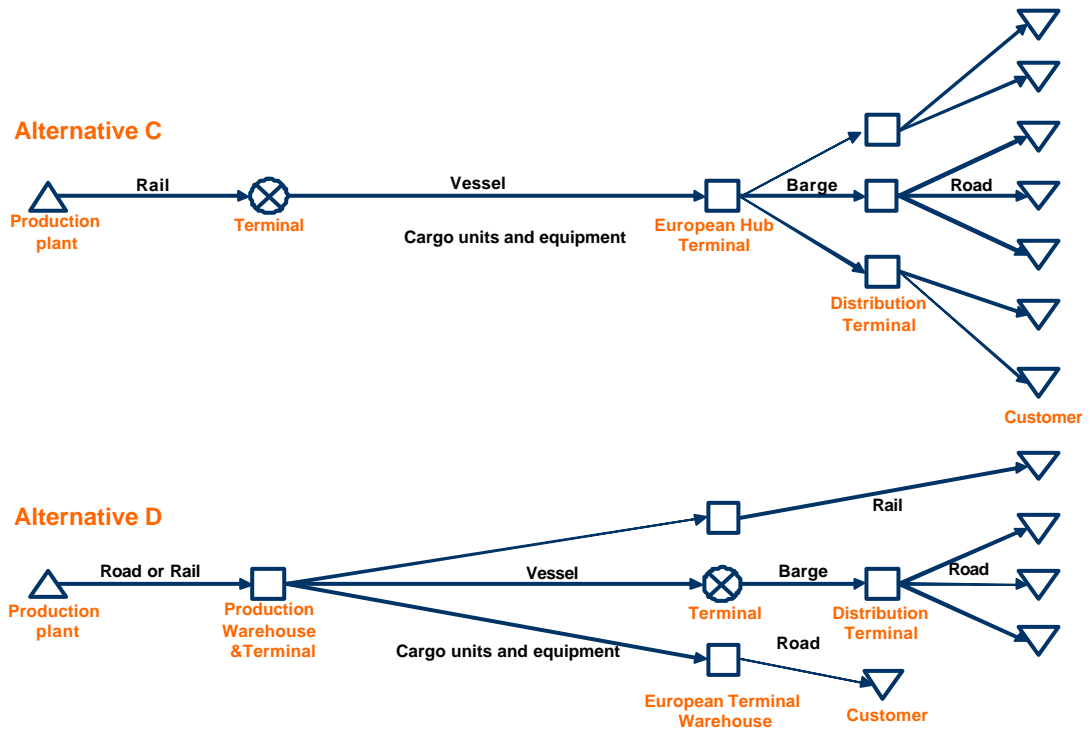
Alternative C

Rail

Vessel

Barge

Road

Production plant

Terminal

Cargo units and equipment

European Hub Terminal

Distribution Terminal

Customer

Alternative D

Rail

Road or Rail

Vessel

Barge

Road

Production plant

Production Warehouse &Terminal

Terminal

Distribution Terminal

Cargo units and equipment

Road

European Terminal Warehouse

Customer